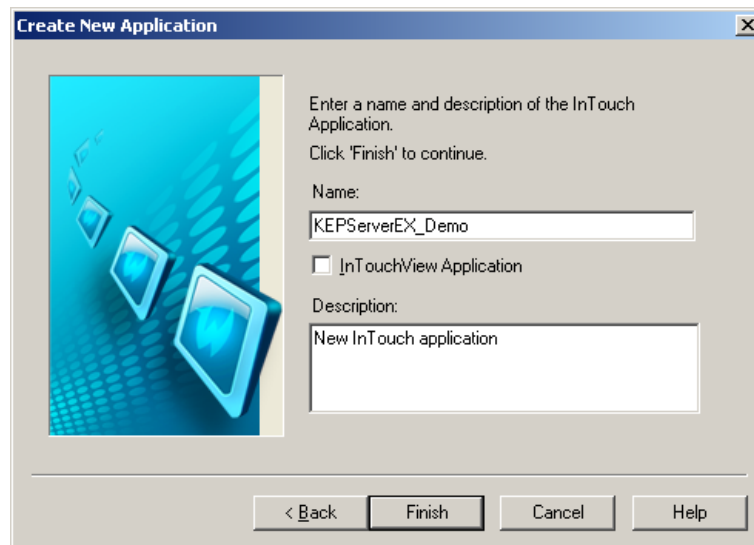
Create New Application

Enter a name and description of the InTouch Application.

Click 'Finish' to continue.

Name:

KEPServerEX_Demo

InTouchView Application

Description:

New InTouch application

< Back

Finish

Cancel

Help